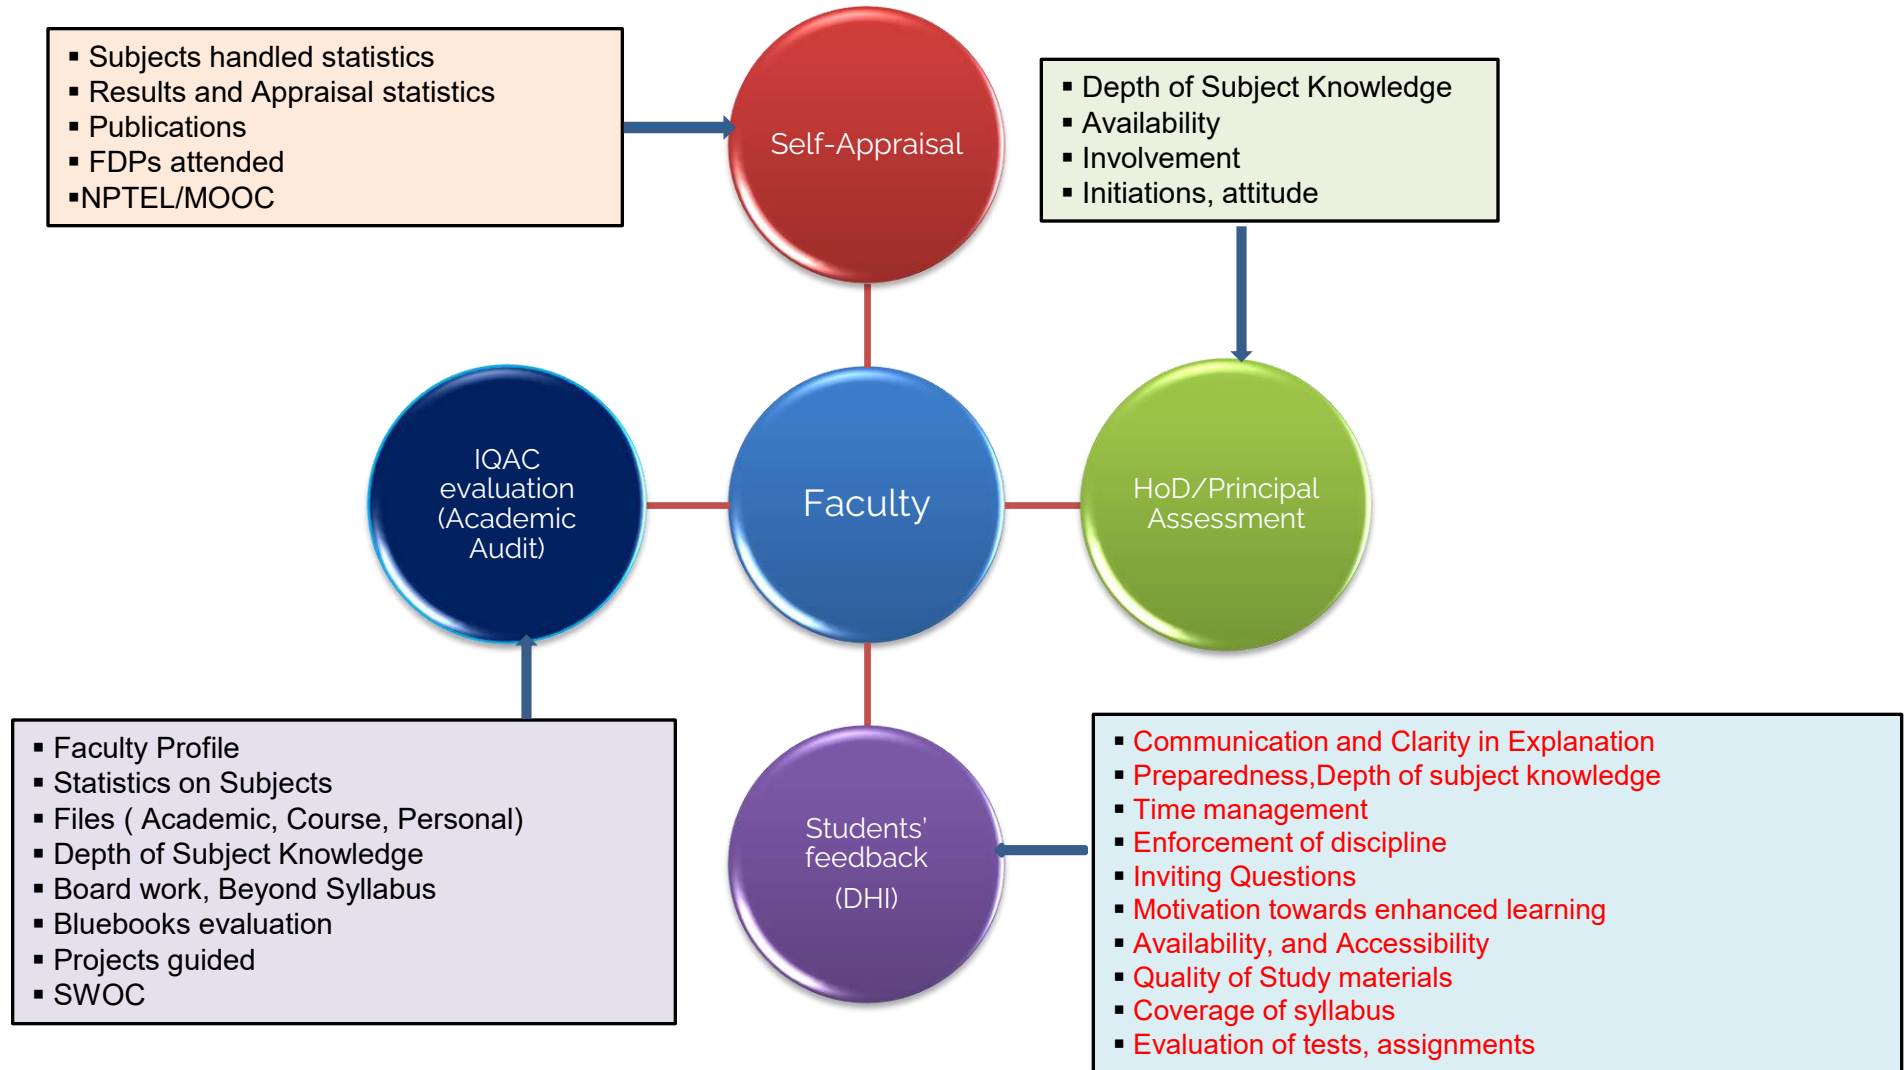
▪ Subjects handled statistics
▪ Results and Appraisal statistics
▪ Publications
▪ FDPs attended
▪NPTEL/MOOC

Self-Appraisal

▪ Depth of Subject Knowledge
▪ Availability
▪ Involvement
▪ Initiations, attitude

IQAC evaluation (Academic Audit)

Faculty

HoD/Principal Assessment

Students' feedback (DHI)

▪ Faculty Profile
▪ Statistics on Subjects
▪ Files ( Academic, Course, Personal)
▪ Depth of Subject Knowledge
▪ Board work, Beyond Syllabus
▪ Bluebooks evaluation
▪ Projects guided
▪ SWOC

▪ Communication and Clarity in Explanation
▪ Preparedness,Depth of subject knowledge
▪ Time management
▪ Enforcement of discipline
▪ Inviting Questions
▪ Motivation towards enhanced learning
▪ Availability, and Accessibility
▪ Quality of Study materials
▪ Coverage of syllabus
▪ Evaluation of tests, assignments